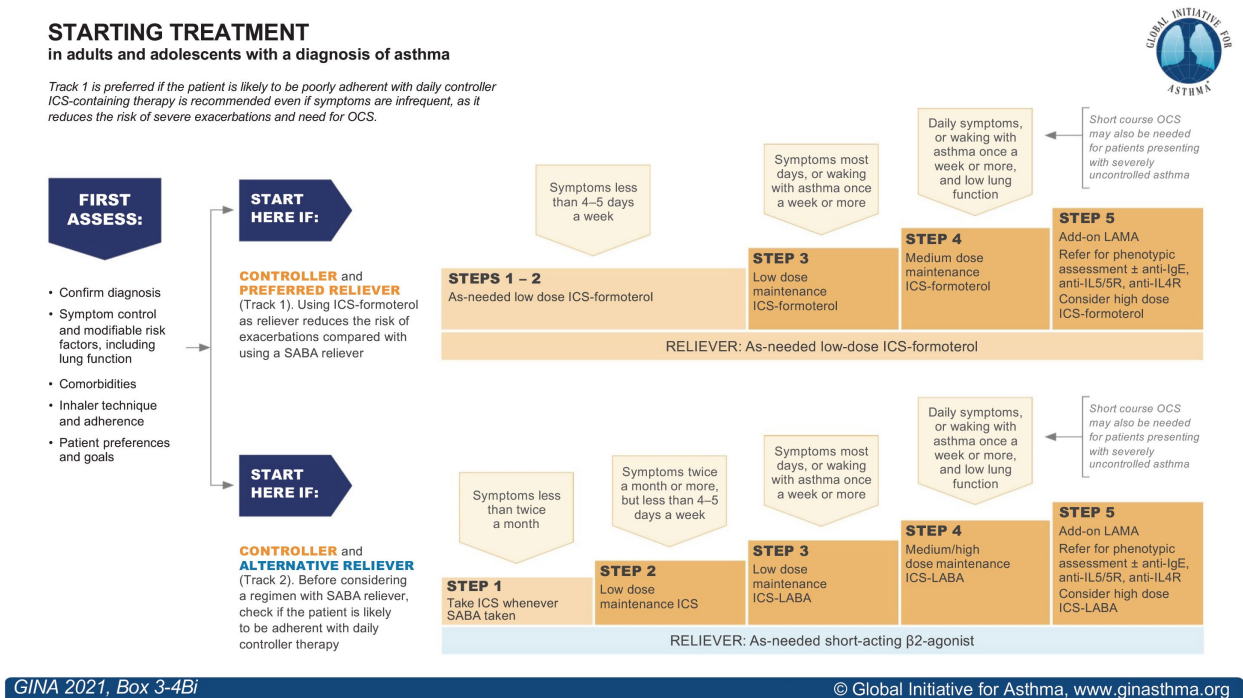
STARTING TREATMENT
in adults and adolescents with a diagnosis of asthma

GLOBAL INITIATIVE FOR ASTHMA

Track 1 is preferred if the patient is likely to be poorly adherent with daily controller ICS-containing therapy is recommended even if symptoms are infrequent, as it reduces the risk of severe exacerbations and need for OCS.

FIRST ASSESS:

• Confirm diagnosis
• Symptom control and modifiable risk factors, including lung function
• Comorbidities
• Inhaler technique and adherence
• Patient preferences and goals

START HERE IF:

CONTROLLER and PREFERRED RELIEVER (Track 1). Using ICS-formoterol as reliever reduces the risk of exacerbations compared with using a SABA reliever

Symptoms less than 4–5 days a week

Symptoms most days, or waking with asthma once a week or more

Daily symptoms, or waking with asthma once a week or more, and low lung function

Short course OCS may also be needed for patients presenting with severely uncontrolled asthma

STEPS 1 – 2
As-needed low dose ICS-formoterol

STEP 3
Low dose maintenance ICS-formoterol

STEP 4
Medium dose maintenance ICS-formoterol

STEP 5
Add-on LAMA
Refer for phenotypic assessment ± anti-IgE, anti-IL5/5R, anti-IL4R
Consider high dose ICS-formoterol

RELIEVER: As-needed low-dose ICS-formoterol

START HERE IF:

CONTROLLER and ALTERNATIVE RELIEVER (Track 2). Before considering a regimen with SABA reliever, check if the patient is likely to be adherent with daily controller therapy

Symptoms less than twice a month

Symptoms twice a month or more, but less than 4–5 days a week

Symptoms most days, or waking with asthma once a week or more

Daily symptoms, or waking with asthma once a week or more, and low lung function

Short course OCS may also be needed for patients presenting with severely uncontrolled asthma

STEP 1
Take ICS whenever SABA taken

STEP 2
Low dose maintenance ICS

STEP 3
Low dose maintenance ICS-LABA

STEP 4
Medium/high dose maintenance ICS-LABA

STEP 5
Add-on LAMA
Refer for phenotypic assessment ± anti-IgE, anti-IL5/5R, anti-IL4R
Consider high dose ICS-LABA

RELIEVER: As-needed short-acting β2-agonist

GINA 2021, Box 3-4Bi
© Global Initiative for Asthma, www.ginasthma.org